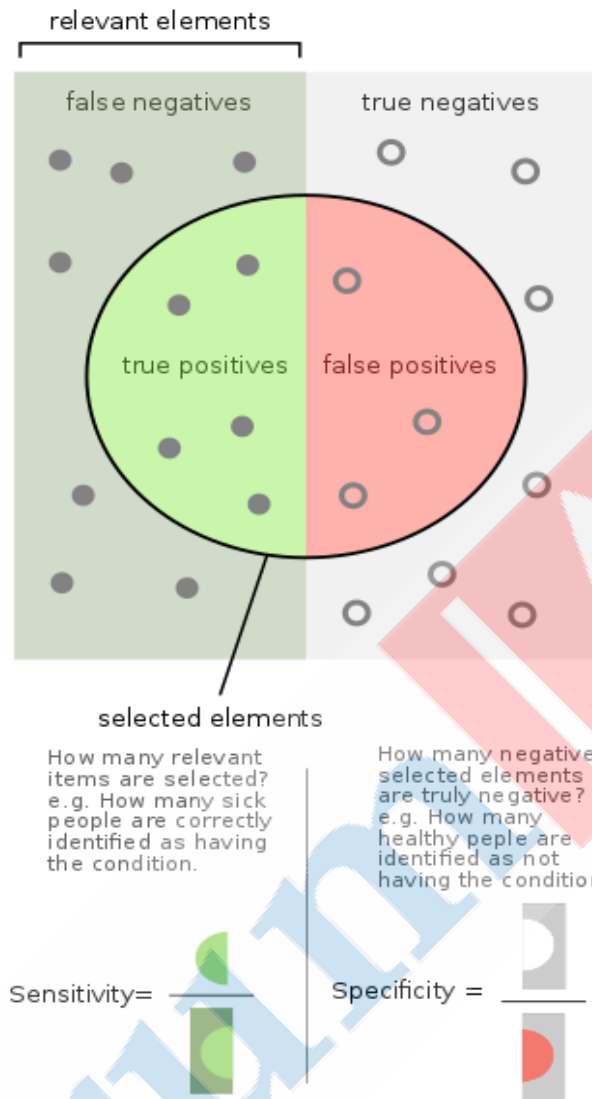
relevant elements

false negatives

true negatives

true positives

false positives

selected elements

How many relevant items are selected? e.g. How many sick people are correctly identified as having the condition.

How many negative selected elements are truly negative? e.g. How many healthy peple are identified as not having the condition

Sensitivity=

Specificity =